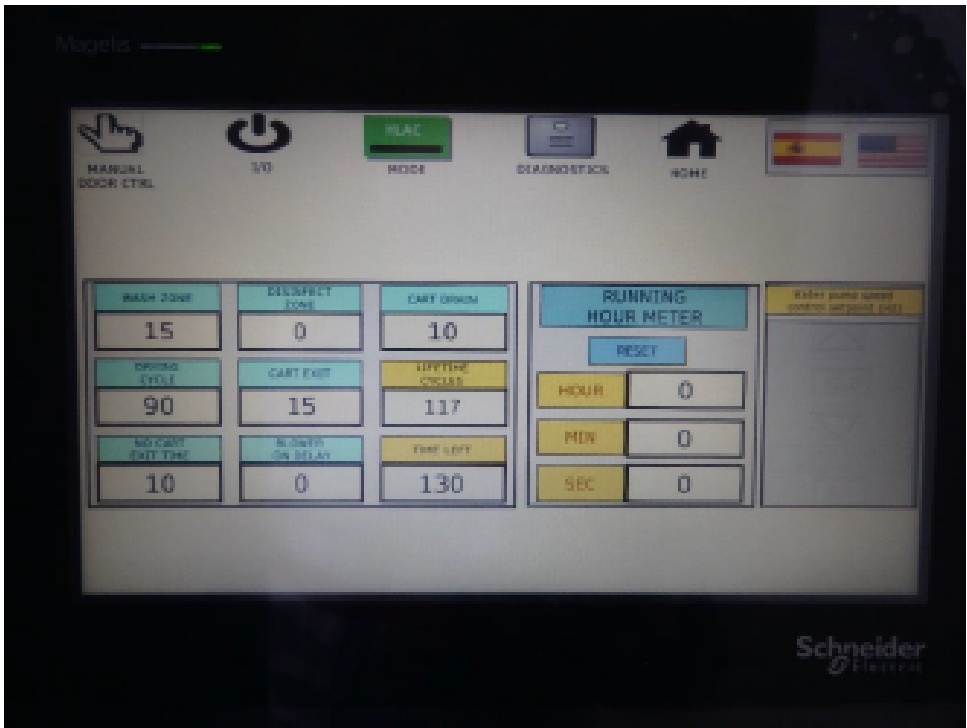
Magelis

MANUAL DOOR CTRL

I/O

HLAC

MODE

DIAGNOSTICS

HOME

WASH ZONE

15

DISINFECT ZONE

0

CART DRAIN

10

DRYING CYCLE

90

CART EXIT

15

LIFETIME CYCLES

117

NO CART EXIT TIME

10

BLOWER ON DELAY

0

TIME LEFT

130

RUNNING HOUR METER

RESET

HOUR

0

MIN

0

SEC

0

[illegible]

Schneider Electric